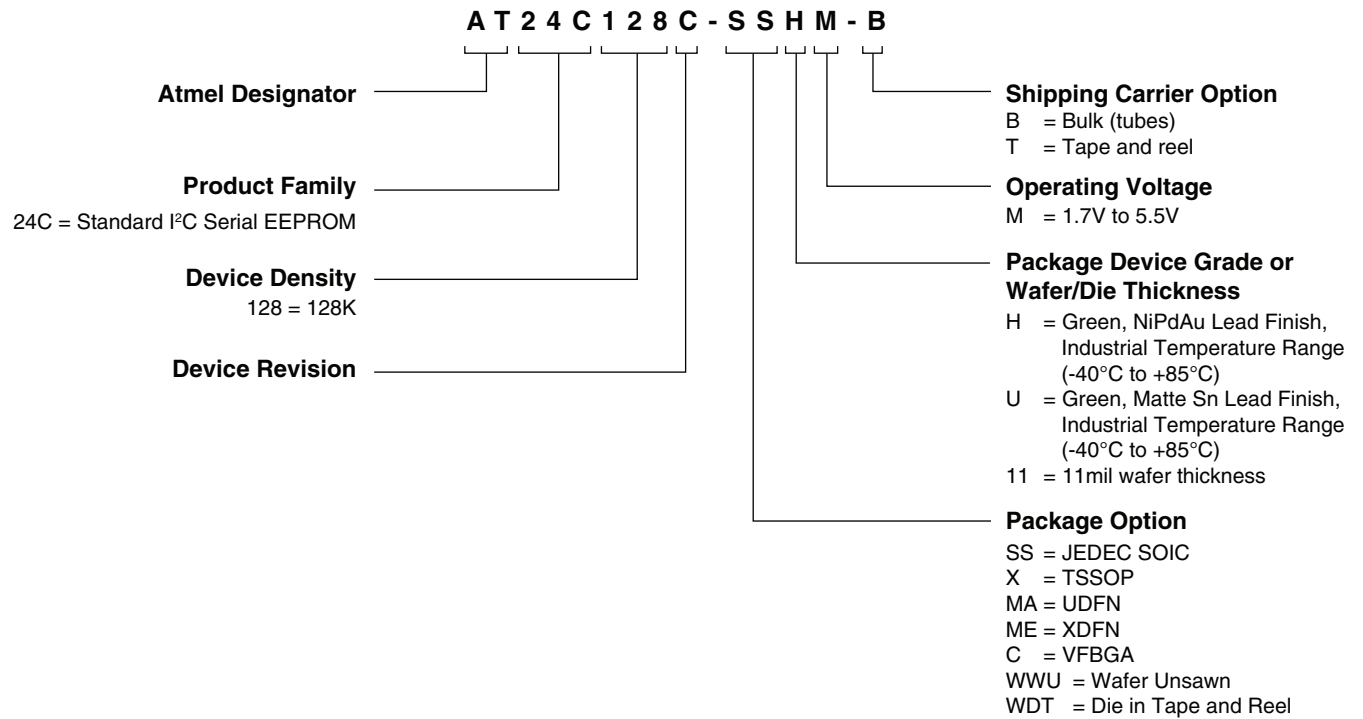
A T 2 4 C 1 2 8 C - S S H M - B

Atmel Designator

Product Family
24C = Standard I$^2$C Serial EEPROM

Device Density
128 = 128K

Device Revision

Shipping Carrier Option
B = Bulk (tubes)
T = Tape and reel

Operating Voltage
M = 1.7V to 5.5V

Package Device Grade or Wafer/Die Thickness
H = Green, NiPdAu Lead Finish, Industrial Temperature Range (-40°C to +85°C)
U = Green, Matte Sn Lead Finish, Industrial Temperature Range (-40°C to +85°C)
11 = 11mil wafer thickness

Package Option
SS = JEDEC SOIC
X = TSSOP
MA = UDFN
ME = XDFN
C = VFBGA
WWU = Wafer Unsawn
WDT = Die in Tape and Reel